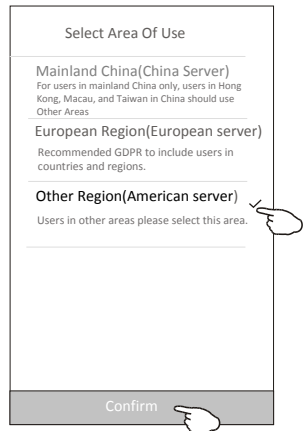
Select Area Of Use

Mainland China(China Server)
For users in mainland China only, users in Hong Kong, Macau, and Taiwan in China should use Other Areas

European Region(European server)
Recommended GDPR to include users in countries and regions.

Other Region(American server)
Users in other areas please select this area.

Confirm